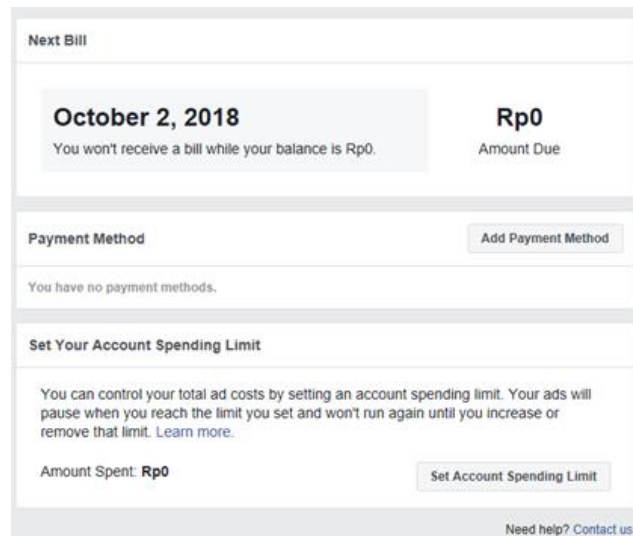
Next Bill

October 2, 2018
You won't receive a bill while your balance is Rp0.

Rp0
Amount Due

Payment Method

Add Payment Method

You have no payment methods.

Set Your Account Spending Limit

You can control your total ad costs by setting an account spending limit. Your ads will pause when you reach the limit you set and won't run again until you increase or remove that limit. Learn more.

Amount Spent: Rp0

Set Account Spending Limit

Need help? Contact us